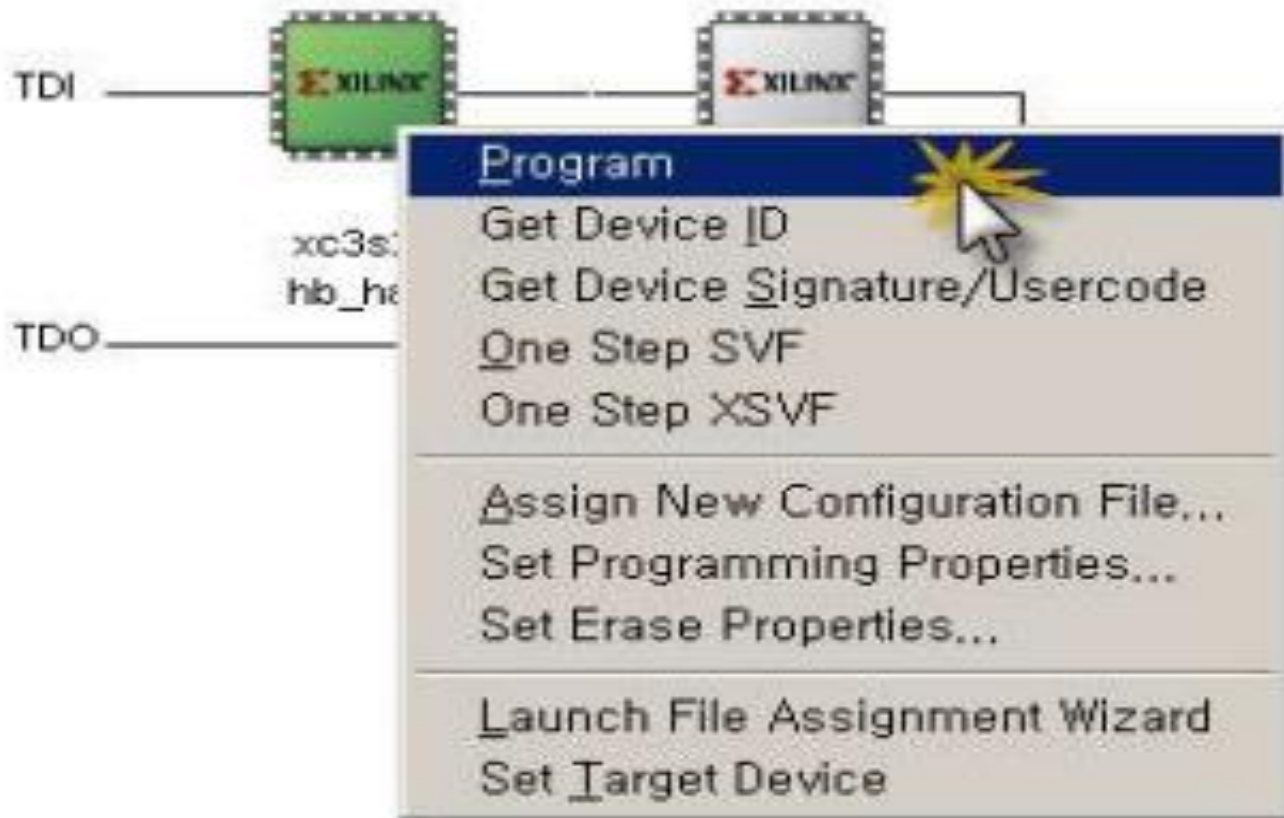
TDI

XILINX

XILINX

xc3s

hb_ha

TDO

Program
Get Device ID
Get Device Signature/Usercode
One Step SVF
One Step XSVF

Assign New Configuration File...
Set Programming Properties...
Set Erase Properties...

Launch File Assignment Wizard
Set Target Device